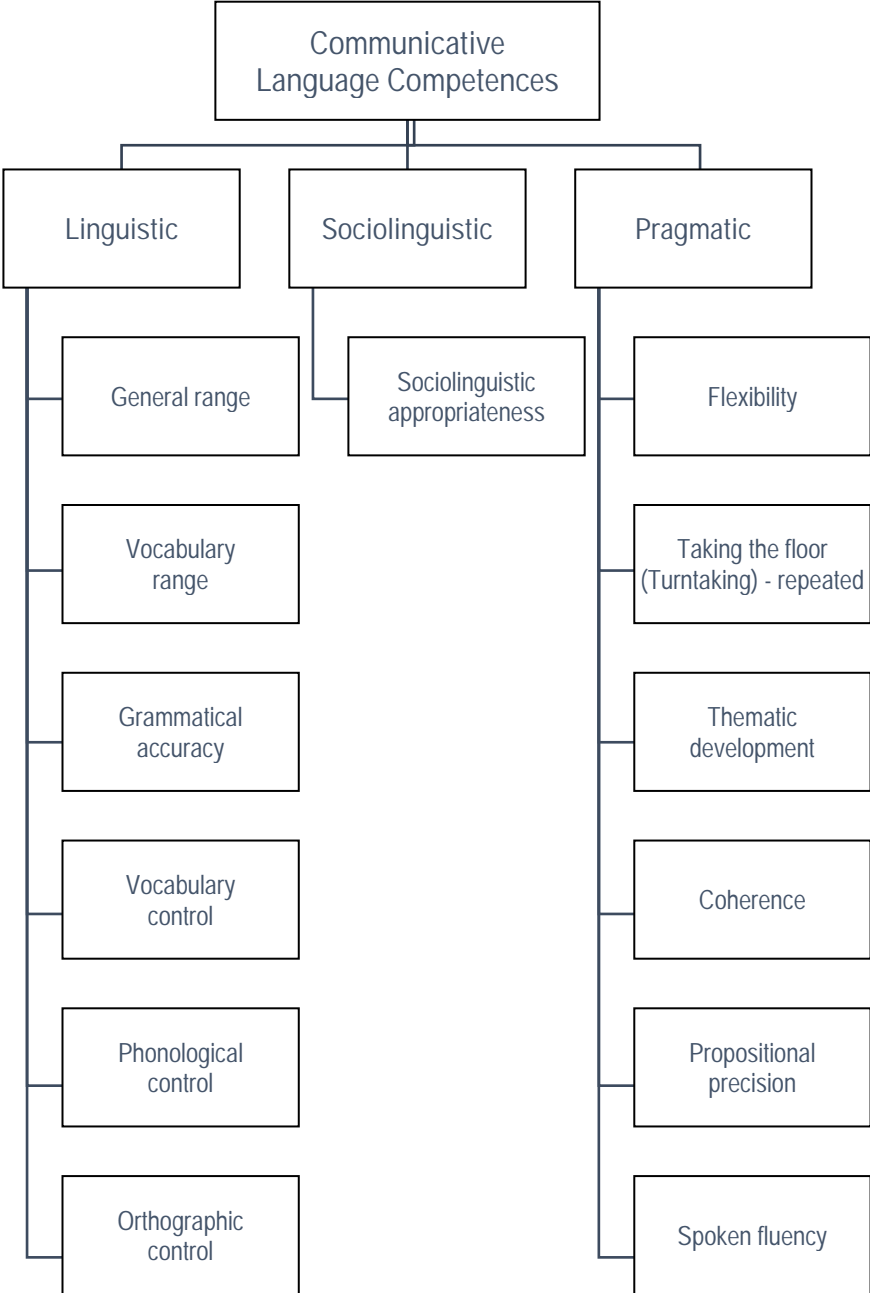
Communicative Language Competences

Linguistic

General range

Vocabulary range

Grammatical accuracy

Vocabulary control

Phonological control

Orthographic control

Sociolinguistic

Sociolinguistic appropriateness

Pragmatic

Flexibility

Taking the floor (Turntaking) - repeated

Thematic development

Coherence

Propositional precision

Spoken fluency